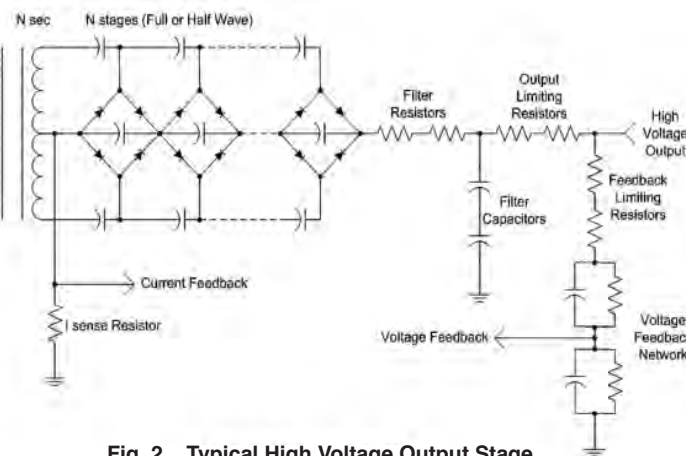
N sec
N stages (Full or Half Wave)
Filter Resistors
Output Limiting Resistors
High Voltage Output
Feedback Limiting Resistors
Filter Capacitors
Current Feedback
I sense Resistor
Voltage Feedback
Voltage Feedback Network

Fig. 2 – Typical High Voltage Output Stage